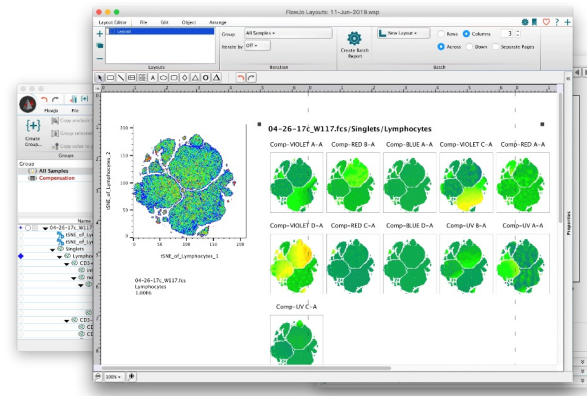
FlowJo Layouts: 11-Jun-2018.wsp

Layout Editor File Edit Object Arrange

Layout

Layouts

Group: All Samples
Iterate by: Off

Iteration

Create Batch Report

New Layout

Rows Columns 3
Across Down Separate Pages

Batch

04-26-17c_W117.fcs/Singlets/Lymphocytes

tSNE_of_Lymphocytes_2

tSNE_of_Lymphocytes_1

04-26-17c_W117.fcs
Lymphocytes
1.00e6

Comp-VIOLET A-A
Comp-RED B-A
Comp-BLUE A-A
Comp-VIOLET C-A
Comp-RED A-A
Comp-VIOLET D-A
Comp-RED C-A
Comp-BLUE D-A
Comp-UV B-A
Comp-UV A-A
Comp-UV C-A

Properties

100%

Mosaic File

Create Group

Copy analysis
Group selection
Copy values to

Groups

Group
All Samples
Compensation

Name
04-26-17c_W117
tSNE_of_Lym
tSNE_of_Lym
Singlets
Lymphocytes
CD
CD
CD
CD
CD
CD
CD
CD
CD
CD
CD
CD